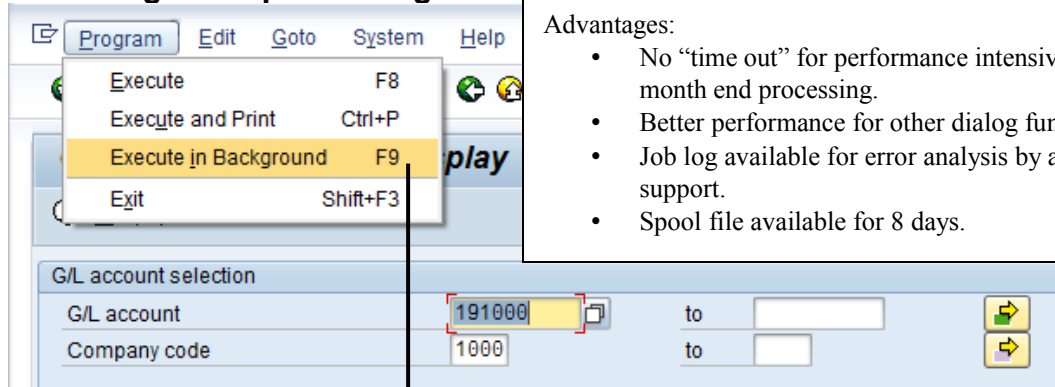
Program Edit Goto System Help

Execute F8
Execute and Print Ctrl+P
Execute in Background F9
Exit Shift+F3

play

Advantages:
• No “time out” for performance intensiv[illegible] month end processing.
• Better performance for other dialog fu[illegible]
• Job log available for error analysis by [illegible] support.
• Spool file available for 8 days.

G/L account selection

| | | | |
|---|---|---|---|
| G/L account | 191000 | to | |
| Company code | 1000 | to | |